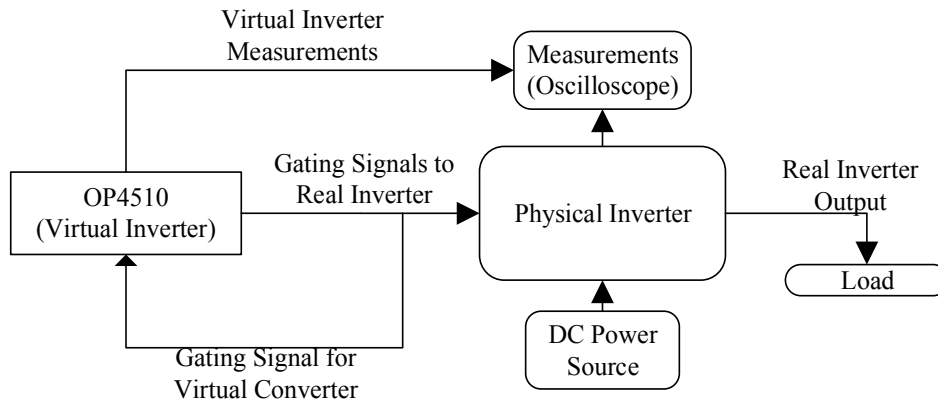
Virtual Inverter Measurements

Measurements (Oscilloscope)

Gating Signals to Real Inverter

OP4510 (Virtual Inverter)

Physical Inverter

Real Inverter Output

Load

DC Power Source

Gating Signal for Virtual Converter